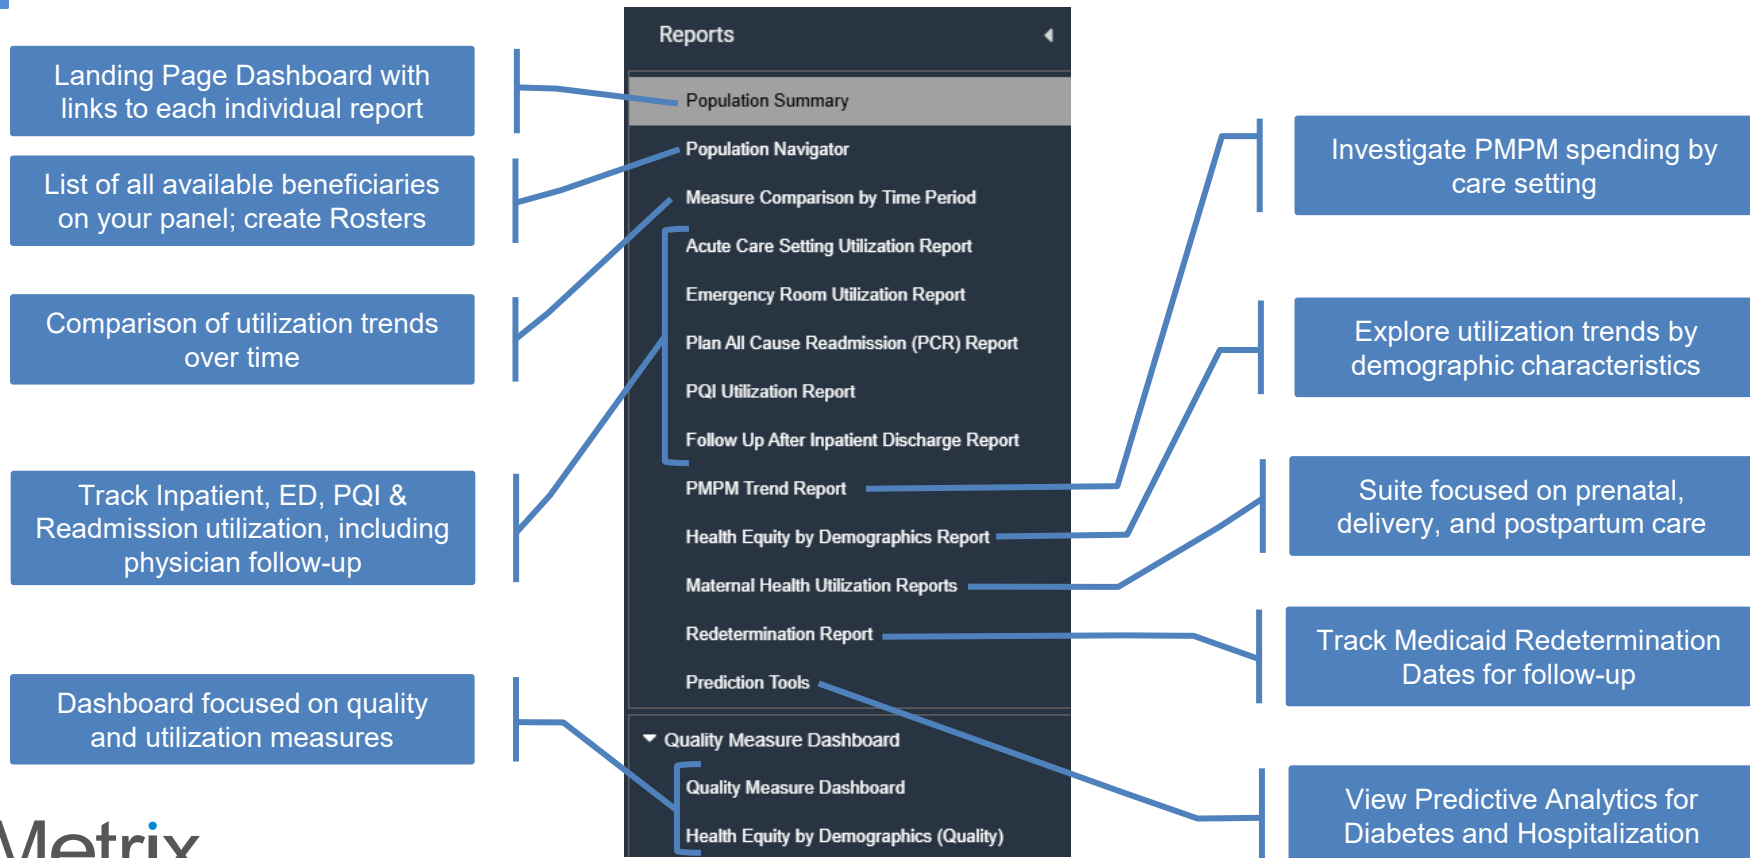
Landing Page Dashboard with links to each individual report

List of all available beneficiaries on your panel; create Rosters

Comparison of utilization trends over time

Track Inpatient, ED, PQI & Readmission utilization, including physician follow-up

Dashboard focused on quality and utilization measures

Metrix

Reports

Population Summary

Population Navigator

Measure Comparison by Time Period

Acute Care Setting Utilization Report

Emergency Room Utilization Report

Plan All Cause Readmission (PCR) Report

PQI Utilization Report

Follow Up After Inpatient Discharge Report

PMPM Trend Report

Health Equity by Demographics Report

Maternal Health Utilization Reports

Redetermination Report

Prediction Tools

Quality Measure Dashboard

Quality Measure Dashboard

Health Equity by Demographics (Quality)

Investigate PMPM spending by care setting

Explore utilization trends by demographic characteristics

Suite focused on prenatal, delivery, and postpartum care

Track Medicaid Redetermination Dates for follow-up

View Predictive Analytics for Diabetes and Hospitalization